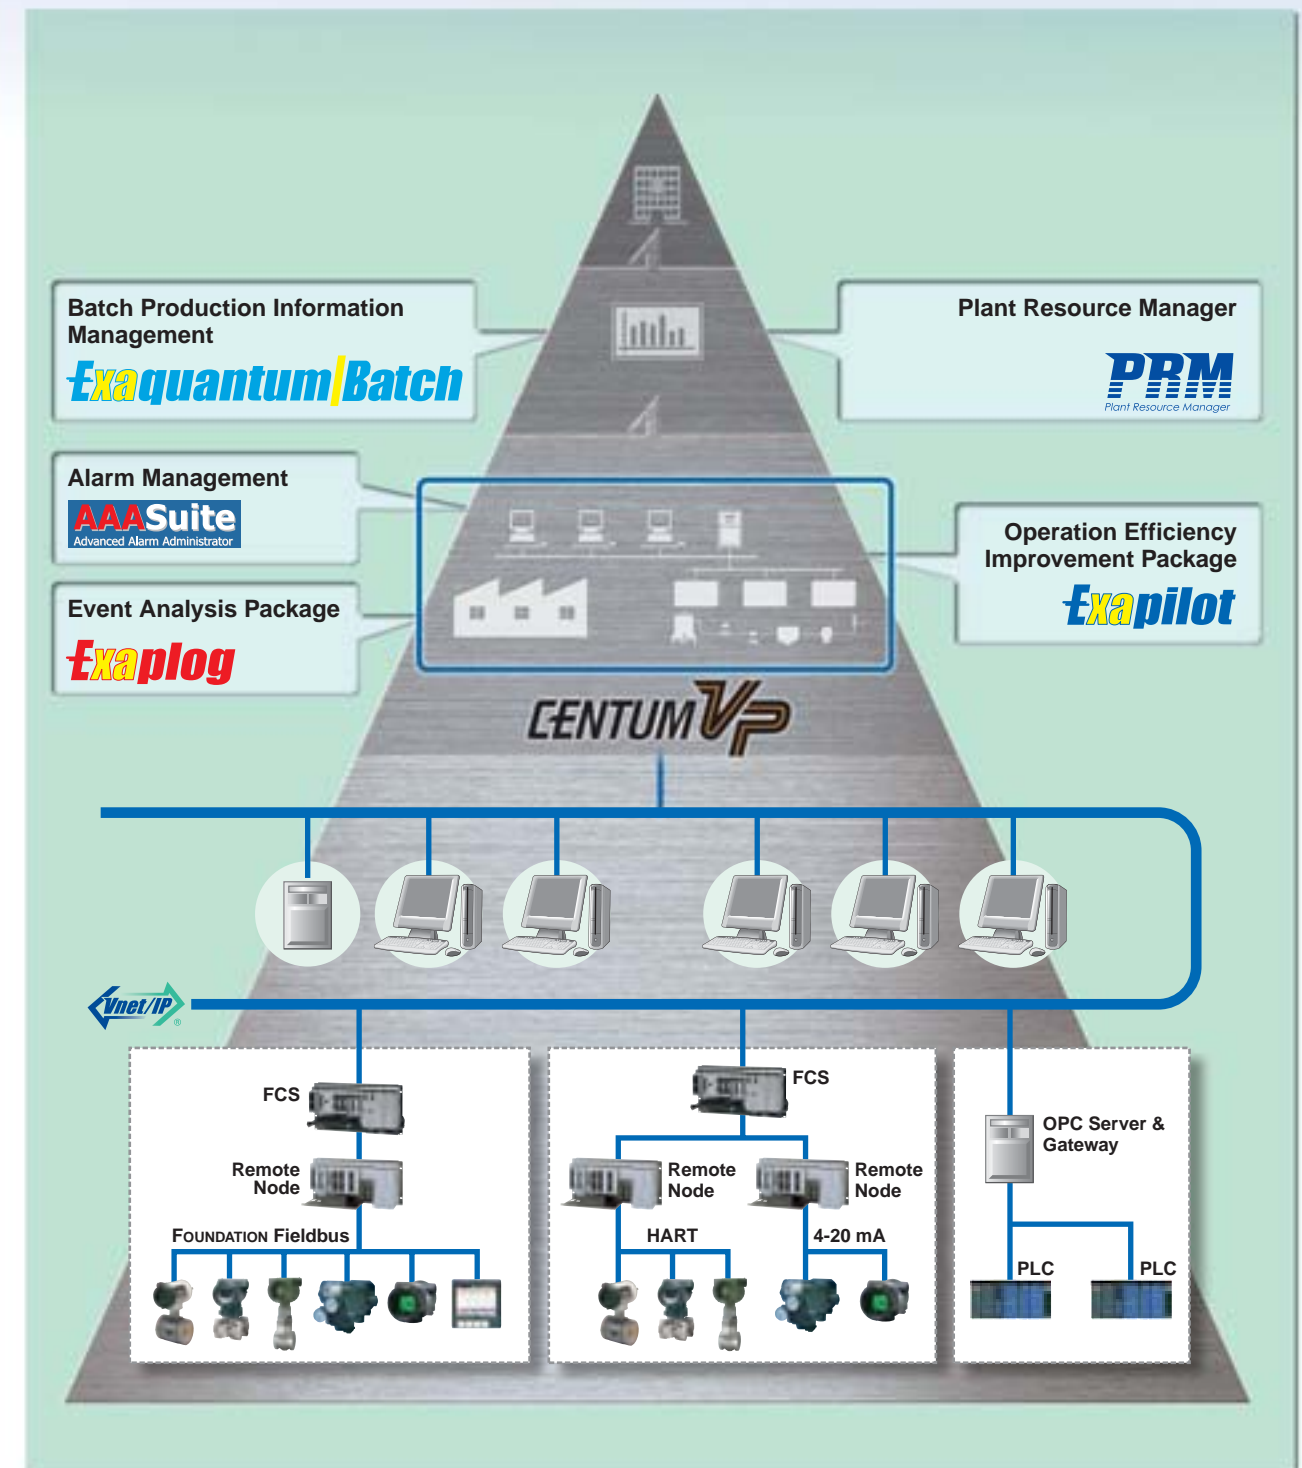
Batch Production Information Management

Exaquantum/Batch

Plant Resource Manager

PRM
Plant Resource Manager

Alarm Management

AAASuite
Advanced Alarm Administrator

Event Analysis Package

Exaplog

Operation Efficiency Improvement Package

Exapilot

CENTUM VP

Vnet/IP

FCS

Remote Node

FOUNDATION Fieldbus

FCS

Remote Node

Remote Node

HART

4-20 mA

OPC Server & Gateway

PLC

PLC